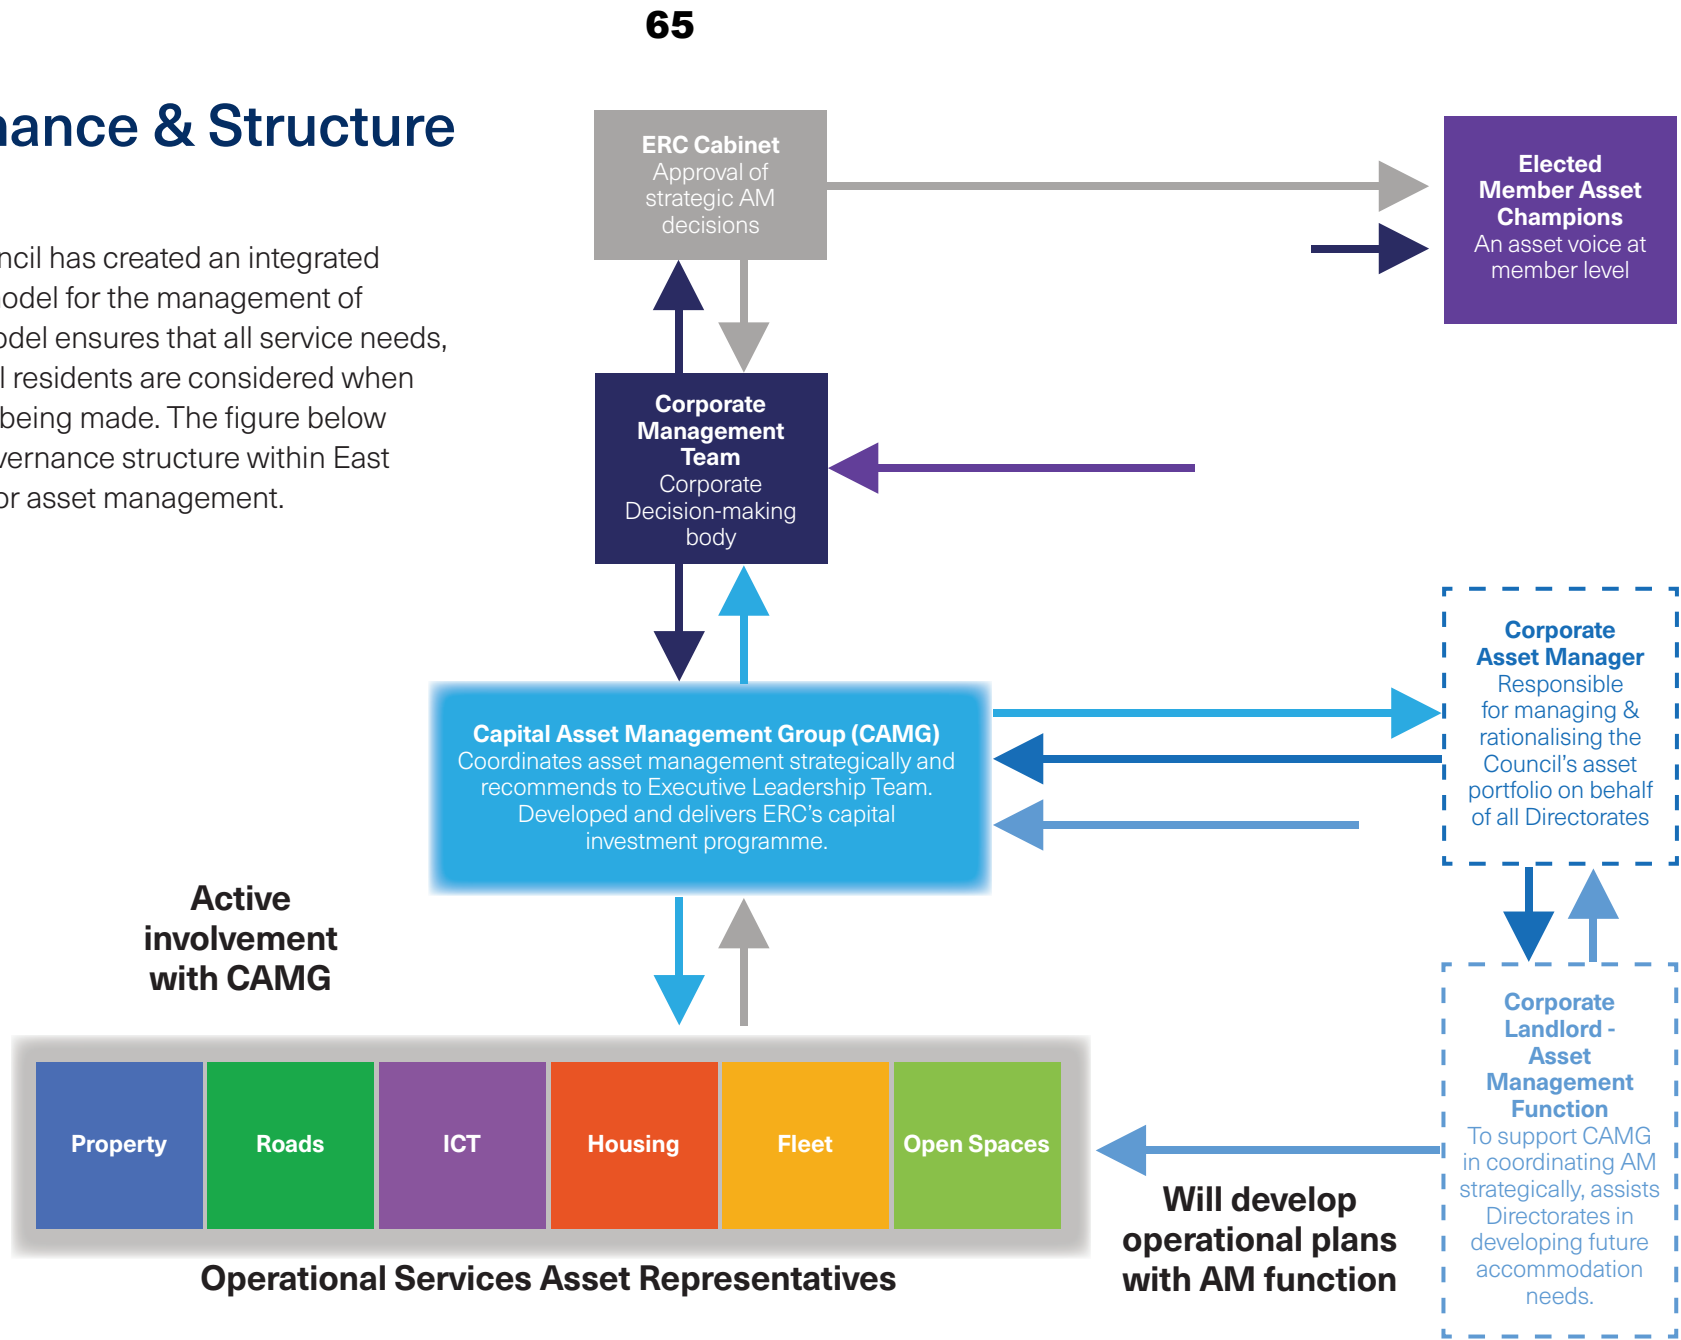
65

ance & Structure

ncil has created an integrated odel for the management of odel ensures that all service needs, l residents are considered when being made. The figure below vernance structure within East or asset management.

ERC Cabinet
Approval of strategic AM decisions

Elected Member Asset Champions
An asset voice at member level

Corporate Management Team
Corporate Decision-making body

Capital Asset Management Group (CAMG)
Coordinates asset management strategically and recommends to Executive Leadership Team. Developed and delivers ERC's capital investment programme.

Corporate Asset Manager
Responsible for managing & rationalising the Council's asset portfolio on behalf of all Directorates

Active involvement with CAMG

Corporate Landlord - Asset Management Function
To support CAMG in coordinating AM strategically, assists Directorates in developing future accommodation needs.

| Property | Roads | ICT | Housing | Fleet | Open Spaces |
|---|---|---|---|---|---|

Operational Services Asset Representatives

Will develop operational plans with AM function